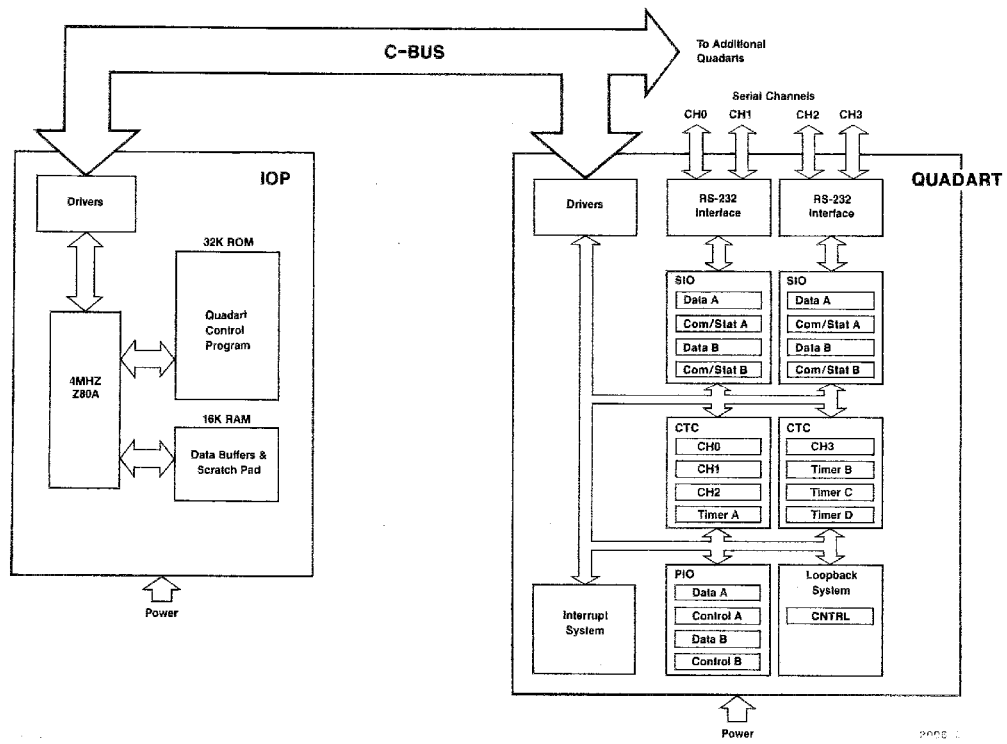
C-BUS

To Additional Quadarts

IOP

Drivers

32K ROM

Quadart Control Program

4MHZ Z80A

16K RAM

Data Buffers & Scratch Pad

Power

Serial Channels

CH0 CH1 CH2 CH3

QUADART

Drivers

RS-232 Interface

RS-232 Interface

SIO

Data A

Com/Stat A

Data B

Com/Stat B

SIO

Data A

Com/Stat A

Data B

Com/Stat B

CTC

CH0

CH1

CH2

Timer A

CTC

CH3

Timer B

Timer C

Timer D

Interrupt System

PIO

Data A

Control A

Data B

Control B

Loopback System

CNTRL

Power

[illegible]